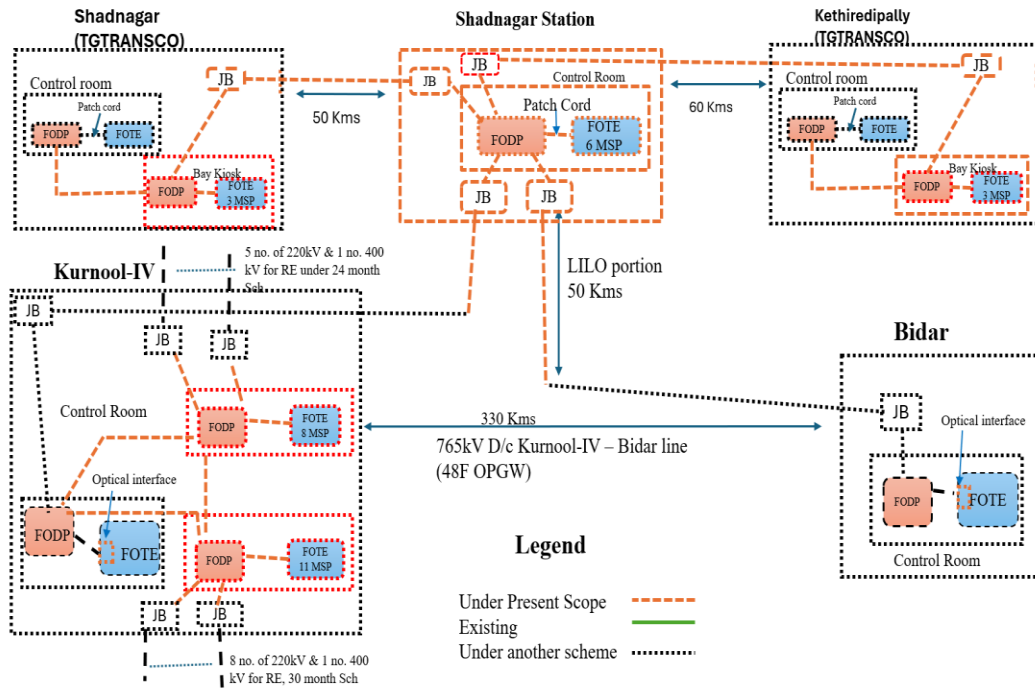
Shadnagar (TGTRANSCO)

Control room

JB

Patch cord

FODP

FOTE

Bay Kiosk

FODP

FOTE 3 MSP

50 Kms

Shadnagar Station

JB

JB

Control Room

Patch Cord

FODP

FOTE 6 MSP

JB

JB

60 Kms

Kethiredipally (TGTRANSCO)

Control room

JB

Patch cord

FODP

FOTE

Bay Kiosk

FODP

FOTE 3 MSP

5 no. of 220kV & 1 no. 400 kV for RE under 24 month Sch

Kurnool-IV

LILO portion 50 Kms

JB

JB

JB

Bidar

Control Room

FODP

FOTE 8 MSP

330 Kms

765kV D/c Kurnool-IV – Bidar line (48F OPGW)

JB

Optical interface

Optical interface

FODP

FOTE

FODP

FOTE

Control Room

FODP

FOTE 11 MSP

Legend

Under Present Scope

Existing

Under another scheme

JB

JB

8 no. of 220kV & 1 no. 400 kV for RE, 30 month Sch